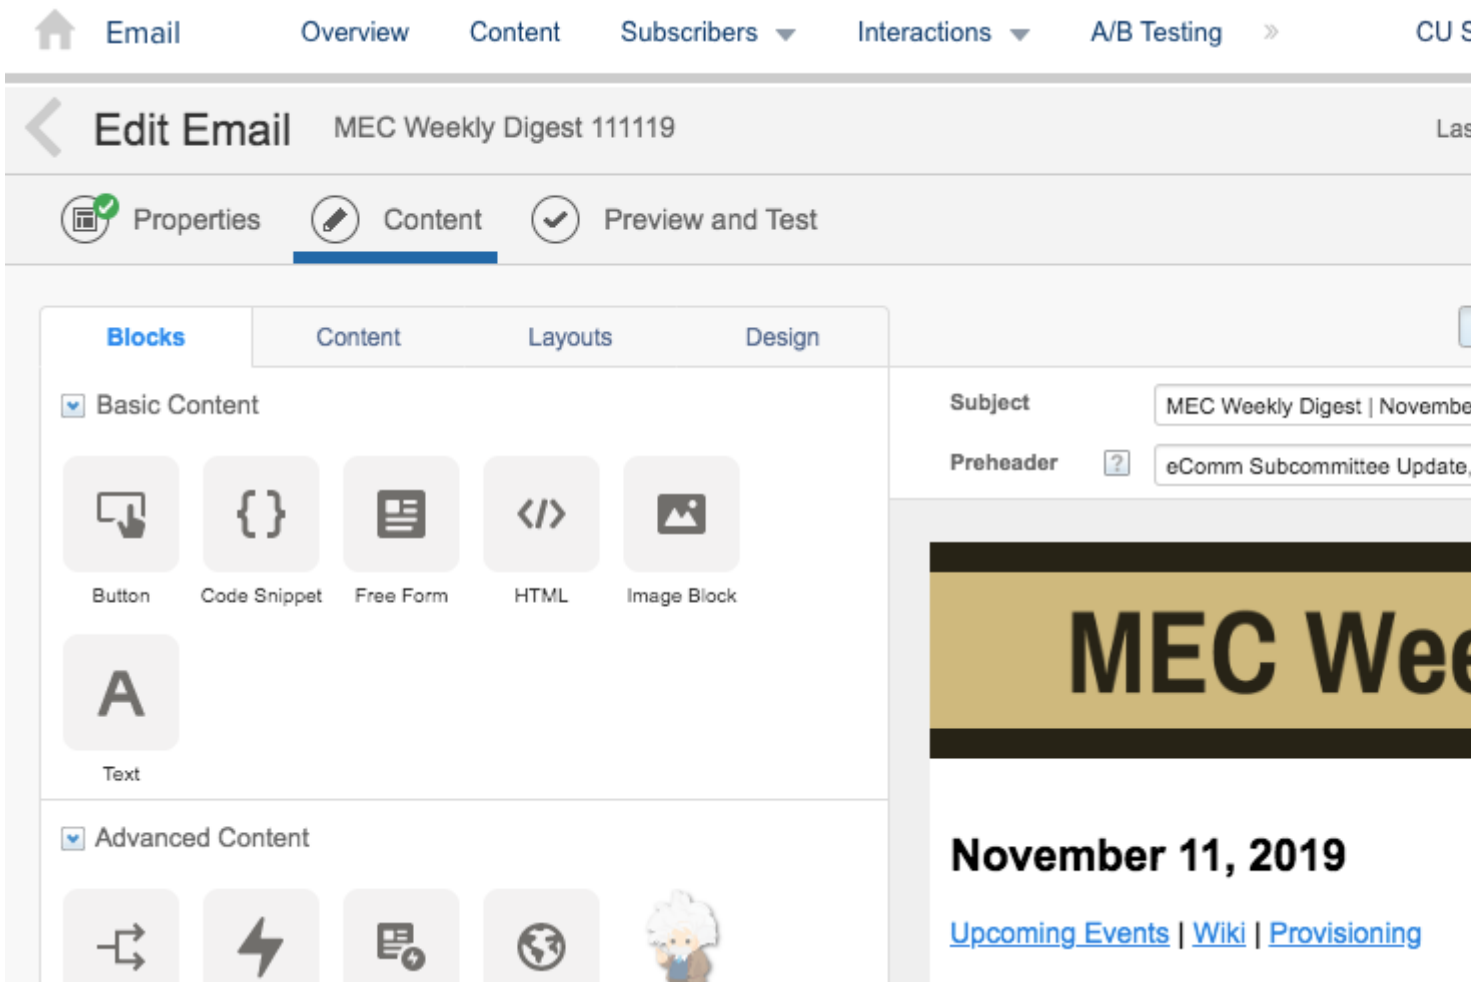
Email Overview Content Subscribers Interactions A/B Testing » CU S

Edit Email MEC Weekly Digest 111119 Las

Properties Content Preview and Test

Blocks Content Layouts Design

Basic Content

Button Code Snippet Free Form HTML Image Block

Text

Advanced Content

Subject MEC Weekly Digest | Novembe

Preheader eComm Subcommittee Update,

MEC We

November 11, 2019

Upcoming Events | Wiki | Provisioning